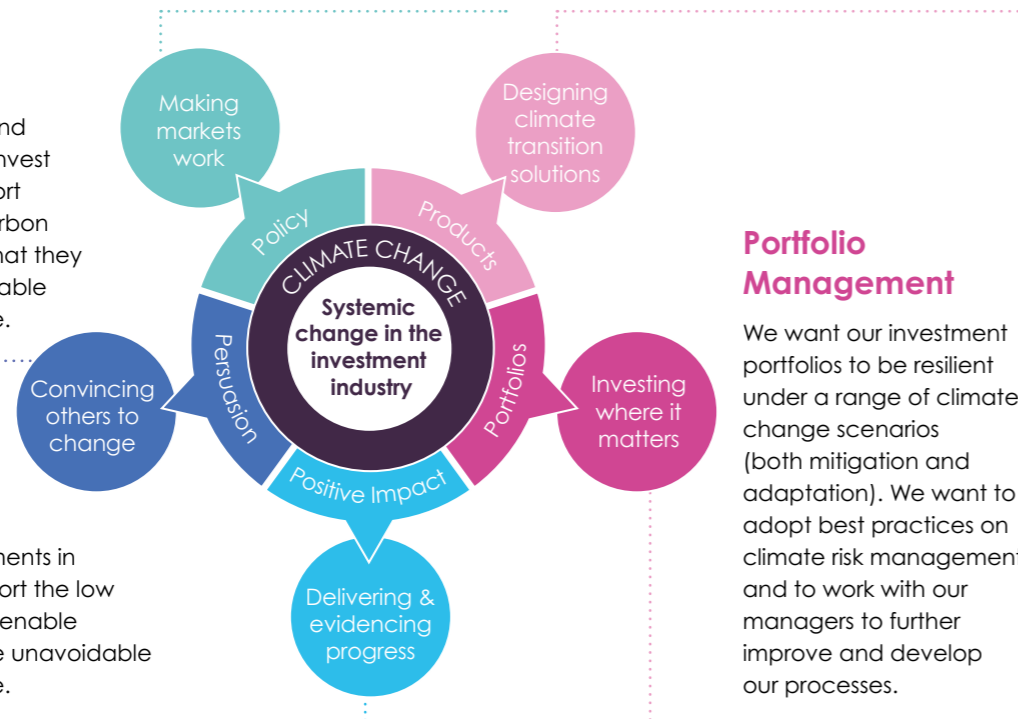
nd
nvest
ort
rbon
hat they
able
e.

ments in
ort the low
enable
e unavoidable
e.

Making markets work

Designing climate transition solutions

Policy

Products

CLIMATE CHANGE

Systemic change in the investment industry

Persuasion

Portfolios

Convincing others to change

Investing where it matters

Positive Impact

Delivering & evidencing progress

Portfolio Management

We want our investment portfolios to be resilient under a range of climate change scenarios (both mitigation and adaptation). We want to adopt best practices on climate risk management and to work with our managers to further improve and develop our processes.